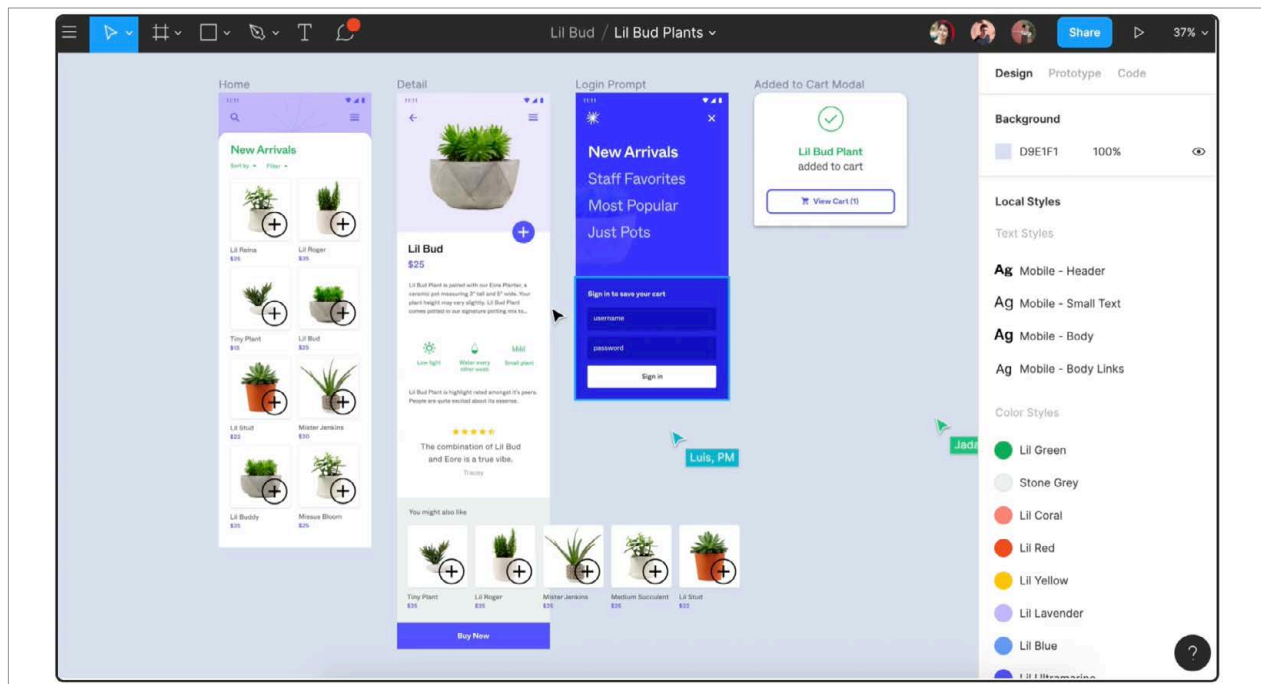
Lil Bud / Lil Bud Plants

Share

37%

Home

New Arrivals

Sort by Filter

Lil Reina
$35

Lil Roger
$35

Tiny Plant
$15

Lil Bud
$25

Lil Stud
$22

Mister Jenkins
$30

Lil Buddy
$35

Missus Bloom
$35

Detail

Lil Bud

$25

Lil Bud Plant is potted with our Eire Planter, a ceramic pot measuring 3" tall and 5" wide. Your plant height may vary slightly. Lil Bud Plant comes potted in our signature potting mix to...

Low light

Water every other week

Small plant

Lil Bud Plant is highlight rated amongst it's peers. People are quite excited about its essence.

The combination of Lil Bud and Eore is a true vibe.

Tracey

You might also like

Tiny Plant
$35

Lil Roger
$35

Mister Jenkins
$35

Medium Succulent
$35

Lil Stud
$22

Buy Now

Login Prompt

New Arrivals

Staff Favorites

Most Popular

Just Pots

Sign in to save your cart

username

password

Sign in

Added to Cart Modal

Lil Bud Plant

added to cart

View Cart (1)

Luis, PM

Jada

Design Prototype Code

Background

D9E1F1 100%

Local Styles

Text Styles

Ag Mobile - Header

Ag Mobile - Small Text

Ag Mobile - Body

Ag Mobile - Body Links

Color Styles

Lil Green

Stone Grey

Lil Coral

Lil Red

Lil Yellow

Lil Lavender

Lil Blue

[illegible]

?